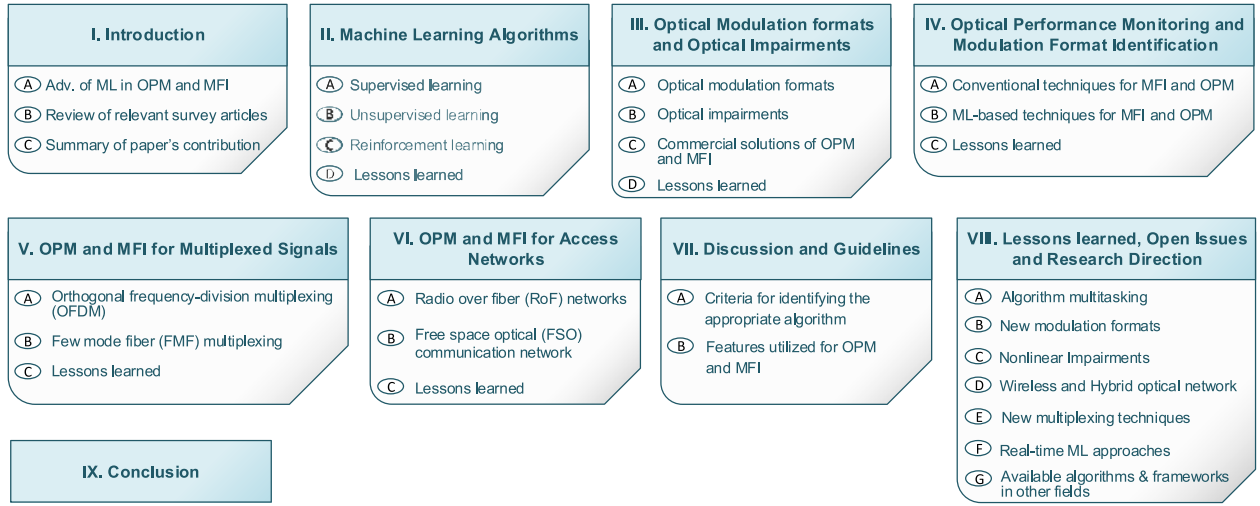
I. Introduction

A Adv. of ML in OPM and MFI
B Review of relevant survey articles
C Summary of paper's contribution

II. Machine Learning Algorithms

A Supervised learning
B Unsupervised learning
C Reinforcement learning
D Lessons learned

III. Optical Modulation formats and Optical Impairments

A Optical modulation formats
B Optical impairments
C Commercial solutions of OPM and MFI
D Lessons learned

IV. Optical Performance Monitoring and Modulation Format Identification

A Conventional techniques for MFI and OPM
B ML-based techniques for MFI and OPM
C Lessons learned

V. OPM and MFI for Multiplexed Signals

A Orthogonal frequency-division multiplexing (OFDM)
B Few mode fiber (FMF) multiplexing
C Lessons learned

VI. OPM and MFI for Access Networks

A Radio over fiber (RoF) networks
B Free space optical (FSO) communication network
C Lessons learned

VII. Discussion and Guidelines

A Criteria for identifying the appropriate algorithm
B Features utilized for OPM and MFI

VIII. Lessons learned, Open Issues and Research Direction

A Algorithm multitasking
B New modulation formats
C Nonlinear Impairments
D Wireless and Hybrid optical network
E New multiplexing techniques
F Real-time ML approaches
G Available algorithms & frameworks in other fields

IX. Conclusion